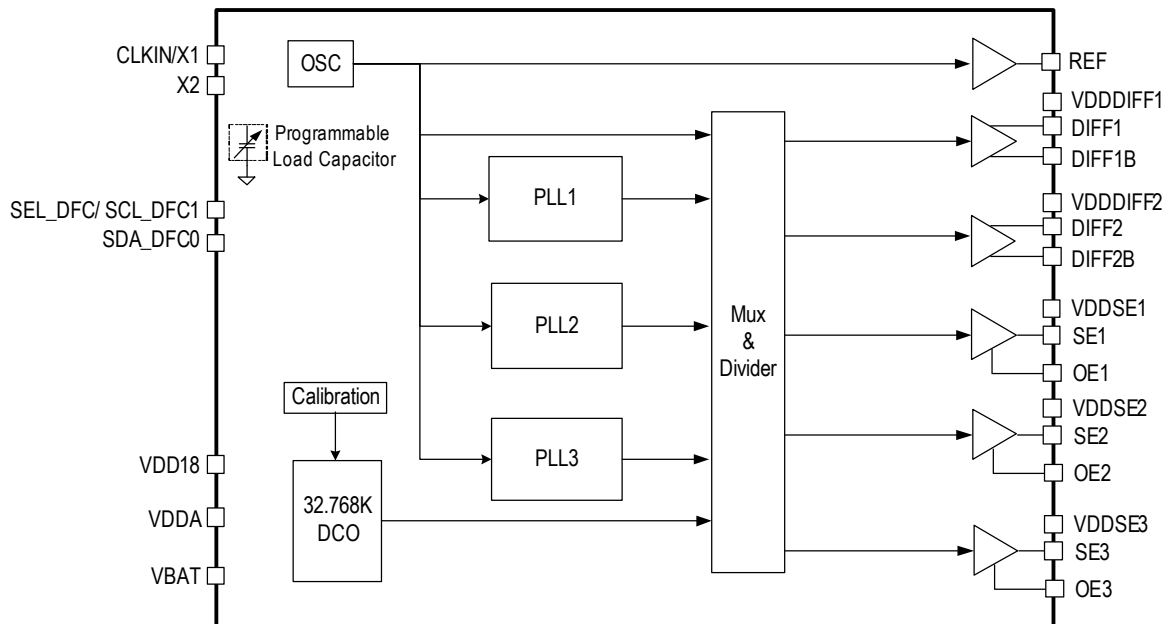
CLKIN/X1
X2
OSC
REF
VDDDIFF1
Programmable Load Capacitor
DIFF1
DIFF1B
PLL1
SEL_DFC/ SCL_DFC1
SDA_DFC0
VDDDIFF2
DIFF2
DIFF2B
PLL2
Mux & Divider
VDDSE1
SE1
OE1
Calibration
VDDSE2
SE2
OE2
VDD18
PLL3
32.768K DCO
VDDA
VDDSE3
SE3
VBAT
OE3